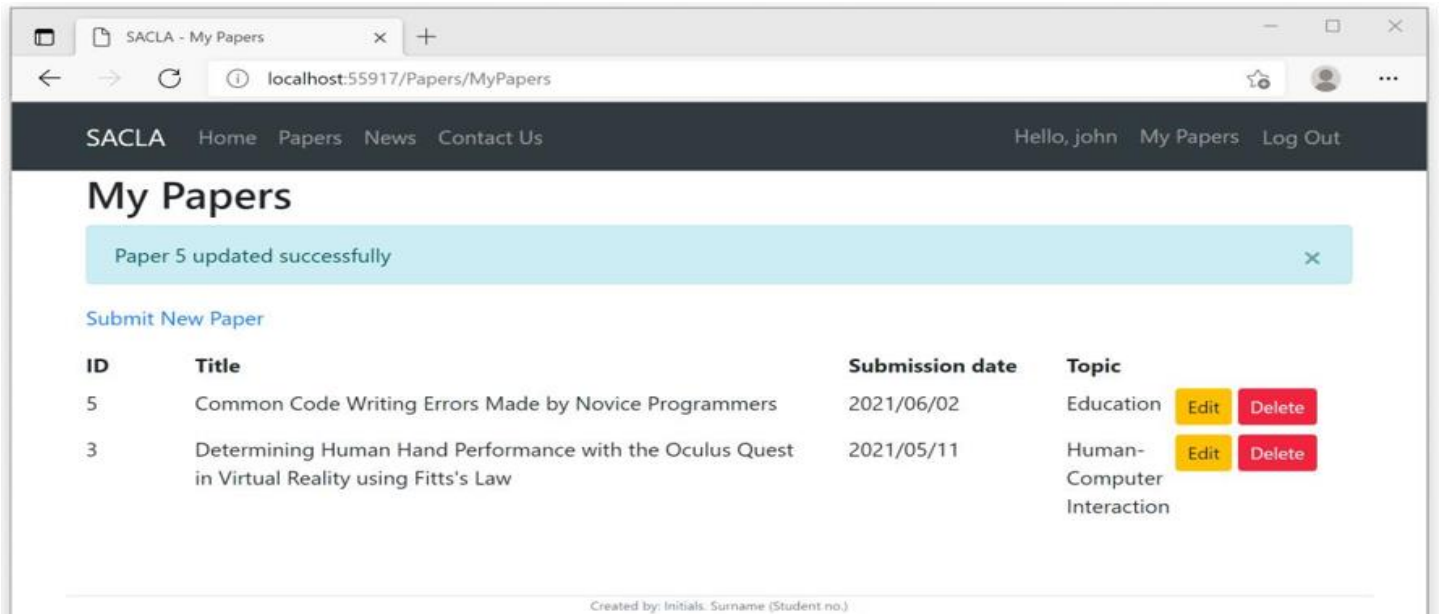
SACLA - My Papers ×

localhost:55917/Papers/MyPapers

SACLA Home Papers News Contact Us Hello, john My Papers Log Out

My Papers

Paper 5 updated successfully ×

Submit New Paper

| ID | Title | Submission date | Topic | |
|---|---|---|---|---|
| 5 | Common Code Writing Errors Made by Novice Programmers | 2021/06/02 | Education | Edit Delete |
| 3 | Determining Human Hand Performance with the Oculus Quest in Virtual Reality using Fitts's Law | 2021/05/11 | Human-Computer Interaction | Edit Delete |

Created by: Initials. Surname (Student no.)